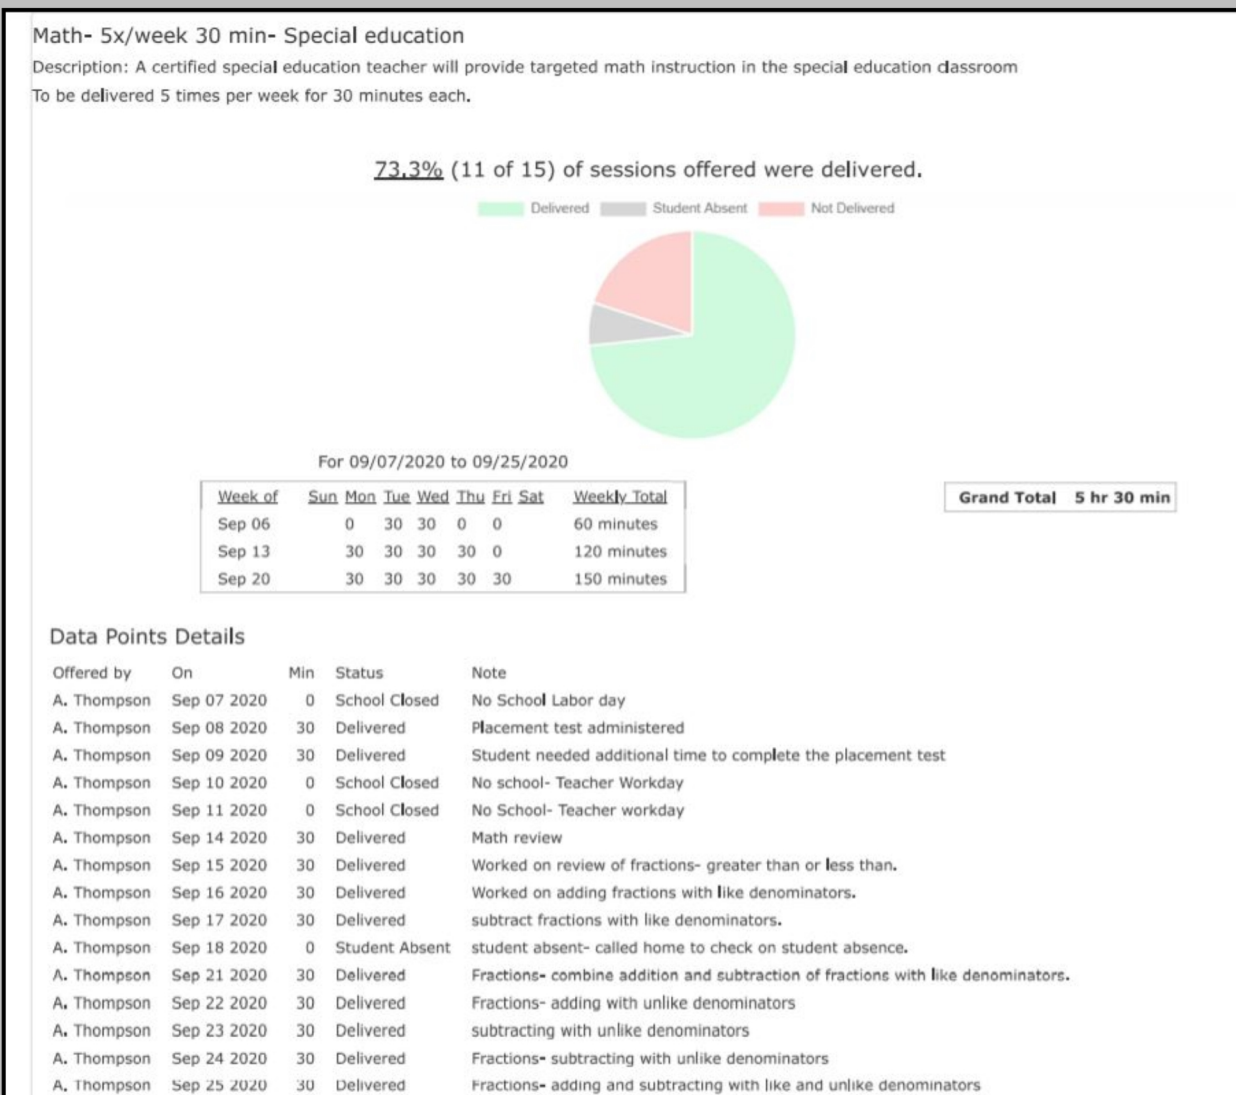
Math- 5x/week 30 min- Special education

Description: A certified special education teacher will provide targeted math instruction in the special education classroom To be delivered 5 times per week for 30 minutes each.

73.3% (11 of 15) of sessions offered were delivered.

Delivered Student Absent Not Delivered

For 09/07/2020 to 09/25/2020

| Week of | Sun | Mon | Tue | Wed | Thu | Fri | Sat | Weekly Total |
|---|---|---|---|---|---|---|---|---|
| Sep 06 | | 0 | 30 | 30 | 0 | 0 | | 60 minutes |
| Sep 13 | | 30 | 30 | 30 | 30 | 0 | | 120 minutes |
| Sep 20 | | 30 | 30 | 30 | 30 | 30 | | 150 minutes |

Grand Total 5 hr 30 min

Data Points Details

| Offered by | On | Min | Status | Note |
|---|---|---|---|---|
| A. Thompson | Sep 07 2020 | 0 | School Closed | No School Labor day |
| A. Thompson | Sep 08 2020 | 30 | Delivered | Placement test administered |
| A. Thompson | Sep 09 2020 | 30 | Delivered | Student needed additional time to complete the placement test |
| A. Thompson | Sep 10 2020 | 0 | School Closed | No school- Teacher Workday |
| A. Thompson | Sep 11 2020 | 0 | School Closed | No School- Teacher workday |
| A. Thompson | Sep 14 2020 | 30 | Delivered | Math review |
| A. Thompson | Sep 15 2020 | 30 | Delivered | Worked on review of fractions- greater than or less than. |
| A. Thompson | Sep 16 2020 | 30 | Delivered | Worked on adding fractions with like denominators. |
| A. Thompson | Sep 17 2020 | 30 | Delivered | subtract fractions with like denominators. |
| A. Thompson | Sep 18 2020 | 0 | Student Absent | student absent- called home to check on student absence. |
| A. Thompson | Sep 21 2020 | 30 | Delivered | Fractions- combine addition and subtraction of fractions with like denominators. |
| A. Thompson | Sep 22 2020 | 30 | Delivered | Fractions- adding with unlike denominators |
| A. Thompson | Sep 23 2020 | 30 | Delivered | subtracting with unlike denominators |
| A. Thompson | Sep 24 2020 | 30 | Delivered | Fractions- subtracting with unlike denominators |
| A. Thompson | Sep 25 2020 | 30 | Delivered | Fractions- adding and subtracting with like and unlike denominators |